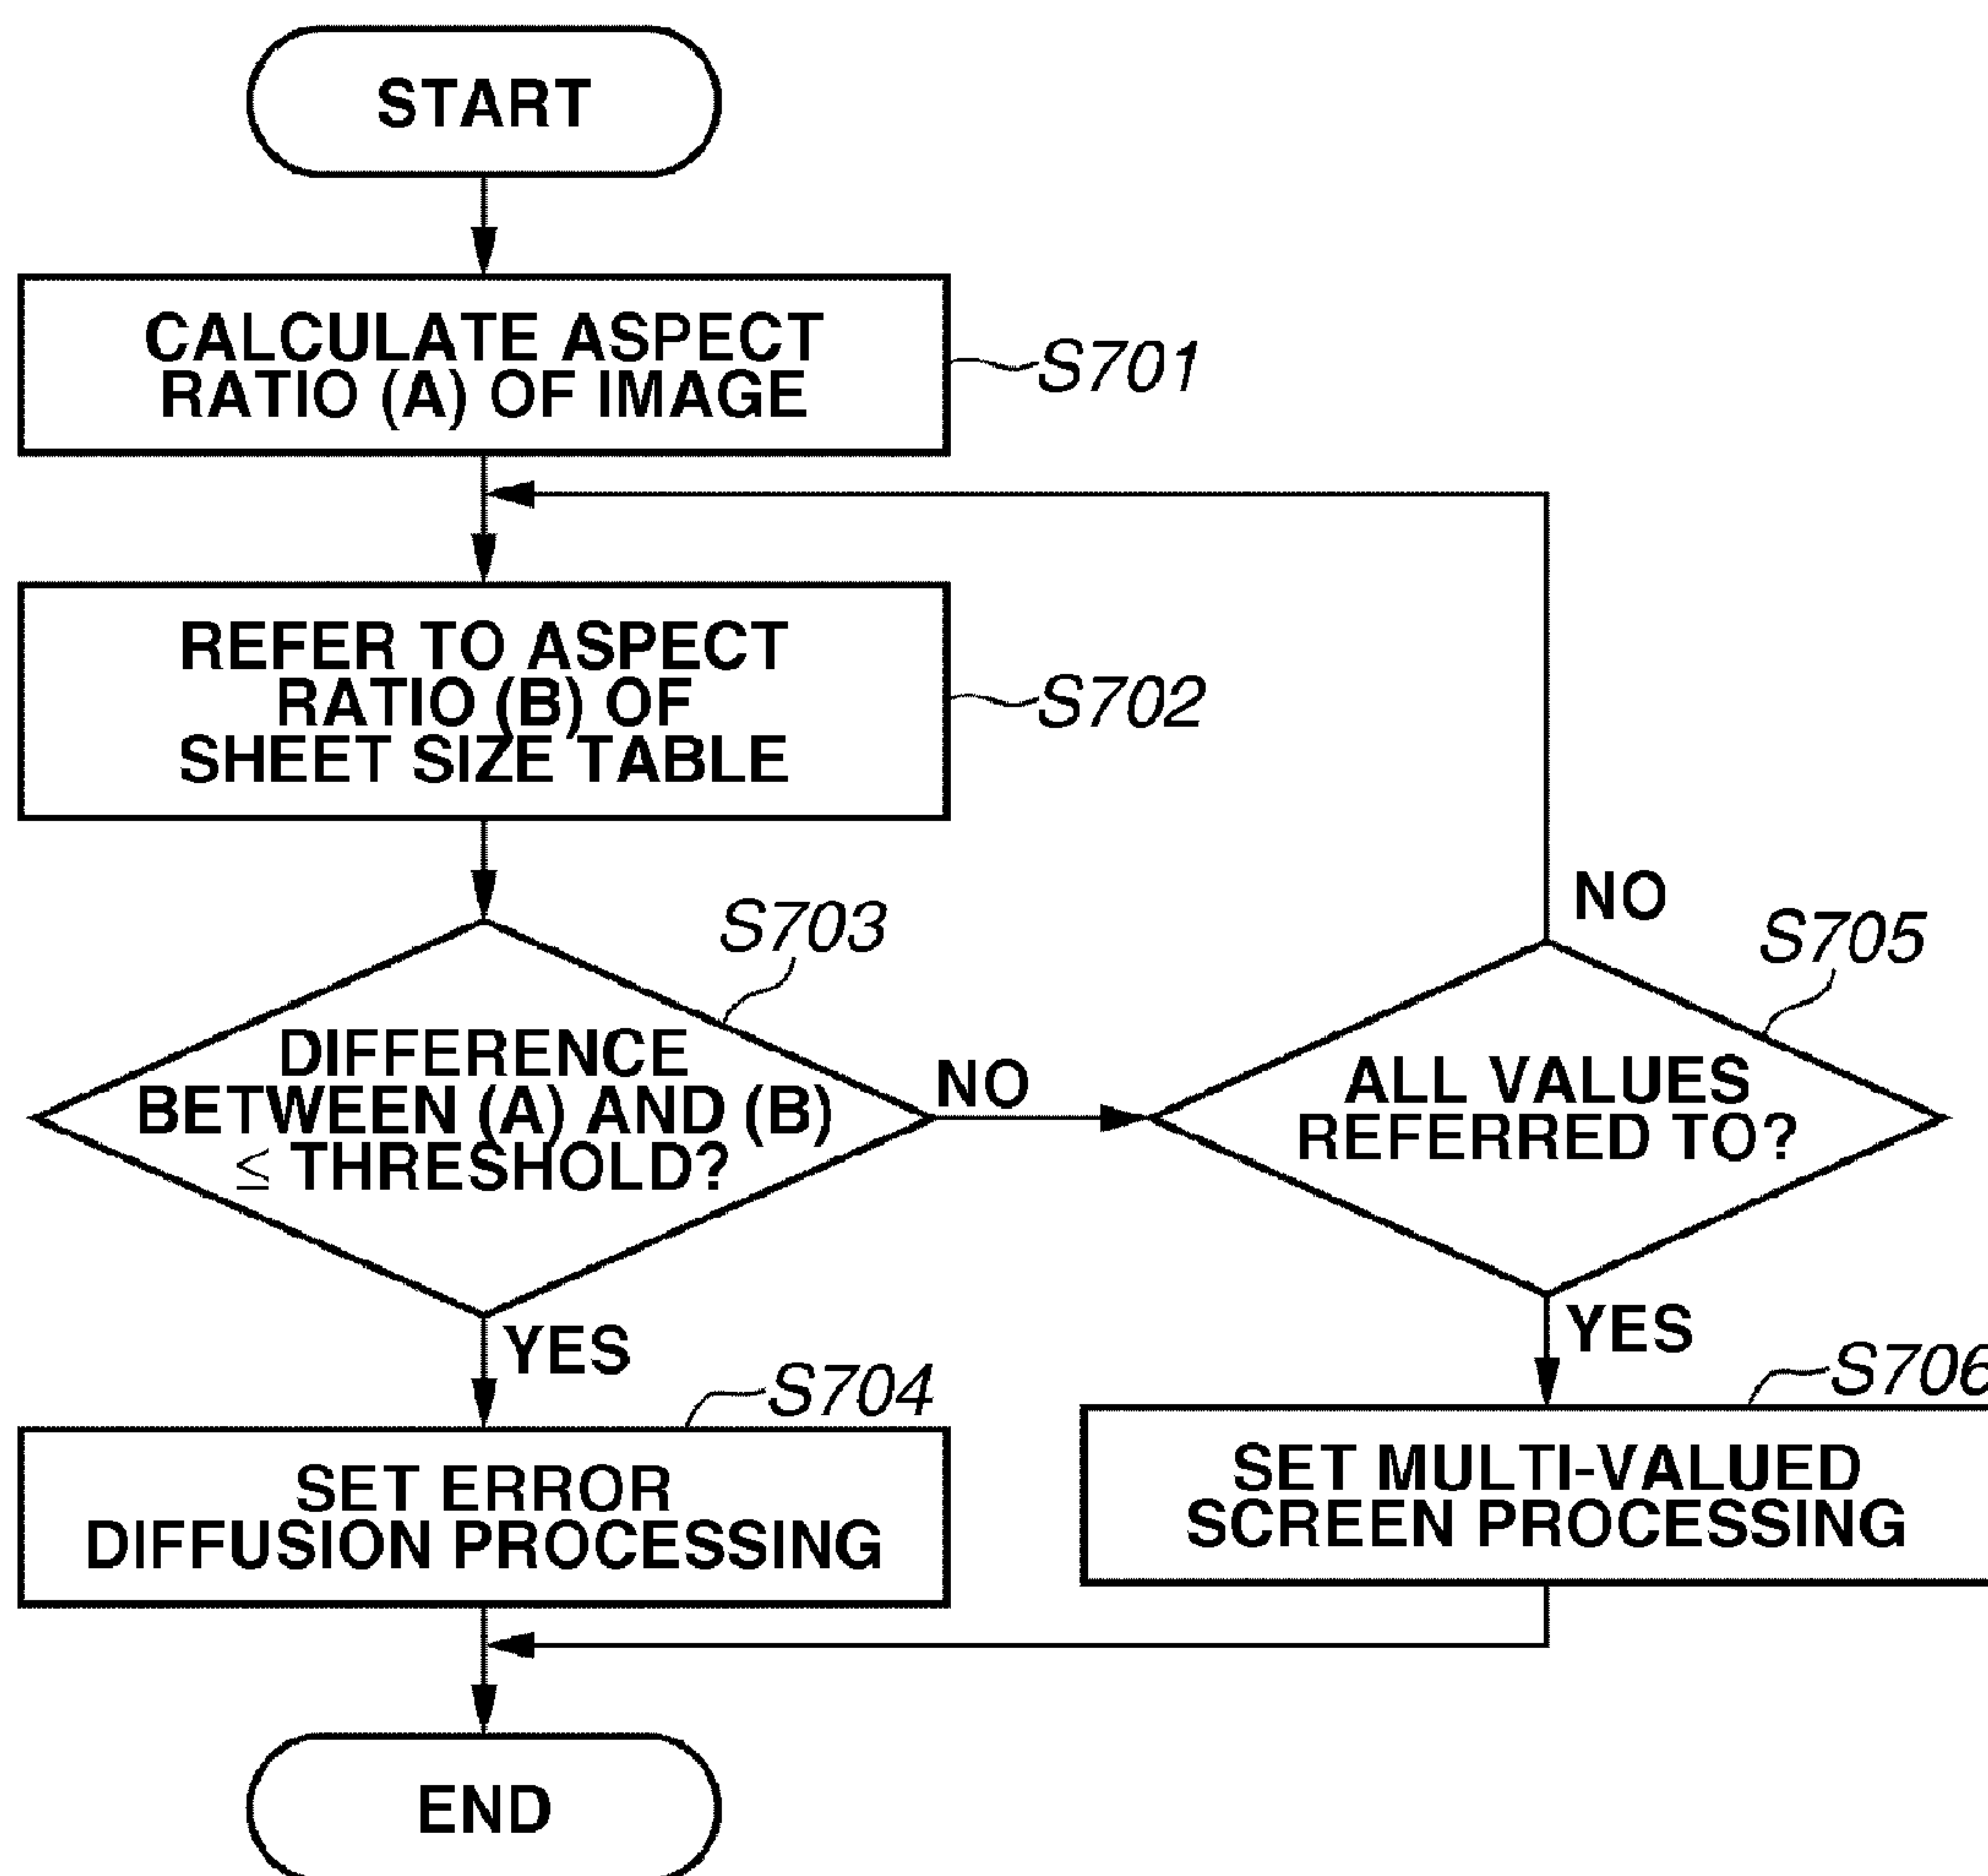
START

CALCULATE ASPECT RATIO (A) OF IMAGE

S701

REFER TO ASPECT RATIO (B) OF SHEET SIZE TABLE

S702

S703

DIFFERENCE BETWEEN (A) AND (B) $\leq$ THRESHOLD?

NO

NO

S705

ALL VALUES REFERRED TO?

YES

S704

SET ERROR DIFFUSION PROCESSING

YES

S706

SET MULTI-VALUED SCREEN PROCESSING

END